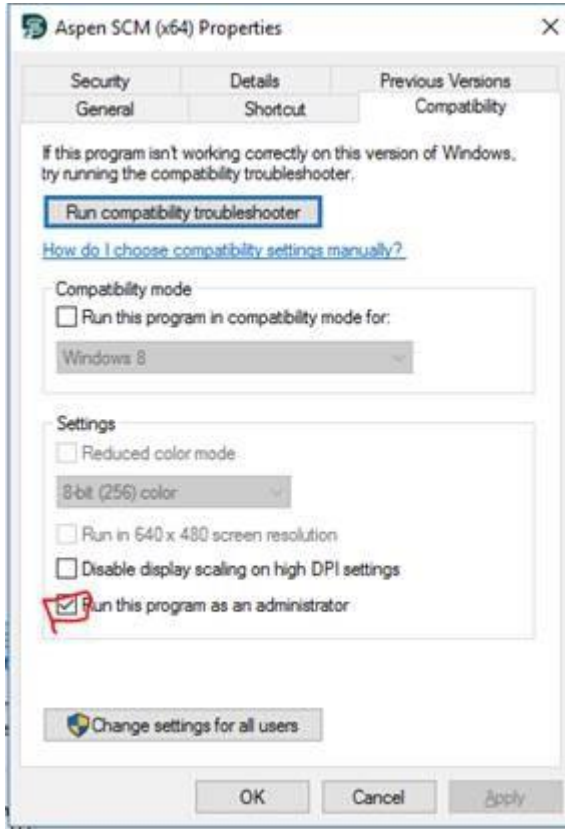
Aspen SCM (x64) Properties

Security | Details | Previous Versions
General | Shortcut | Compatibility

If this program isn't working correctly on this version of Windows, try running the compatibility troubleshooter.

Run compatibility troubleshooter

How do I choose compatibility settings manually?

Compatibility mode

Run this program in compatibility mode for:

Windows 8

Settings

Reduced color mode

8-bit (256) color

Run in 640 x 480 screen resolution

Disable display scaling on high DPI settings

Run this program as an administrator

Change settings for all users

OK Cancel Apply